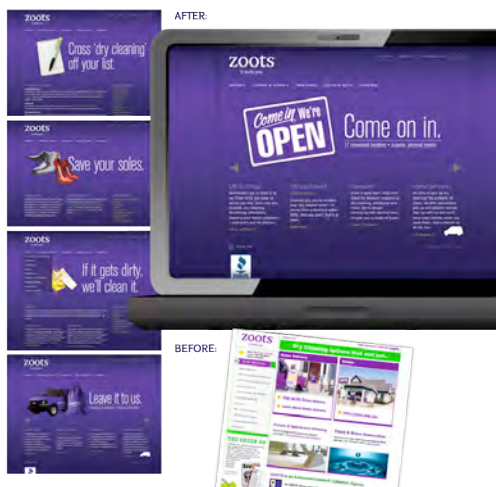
AFTER:

zoots

Cross 'dry cleaning' off your list.

zoots

Save your soles.

zoots

If it gets dirty, we'll clean it.

zoots

Leave it to us.

zoots

Come in We're OPEN

Come on in.

BEFORE:

zoots

Dry Cleaning Options that suit you...